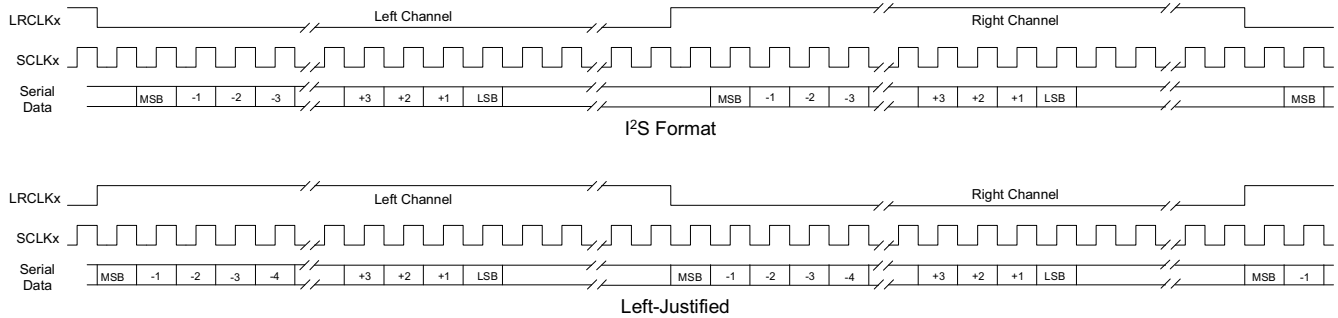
LRCLKx
Left Channel
Right Channel
SCLKx
Serial Data
MSB -1 -2 -3 +3 +2 +1 LSB MSB -1 -2 -3 +3 +2 +1 LSB MSB
I$^2$S Format

LRCLKx
Left Channel
Right Channel
SCLKx
Serial Data
MSB -1 -2 -3 -4 +3 +2 +1 LSB MSB -1 -2 -3 -4 +3 +2 +1 LSB MSB -1
Left-Justified